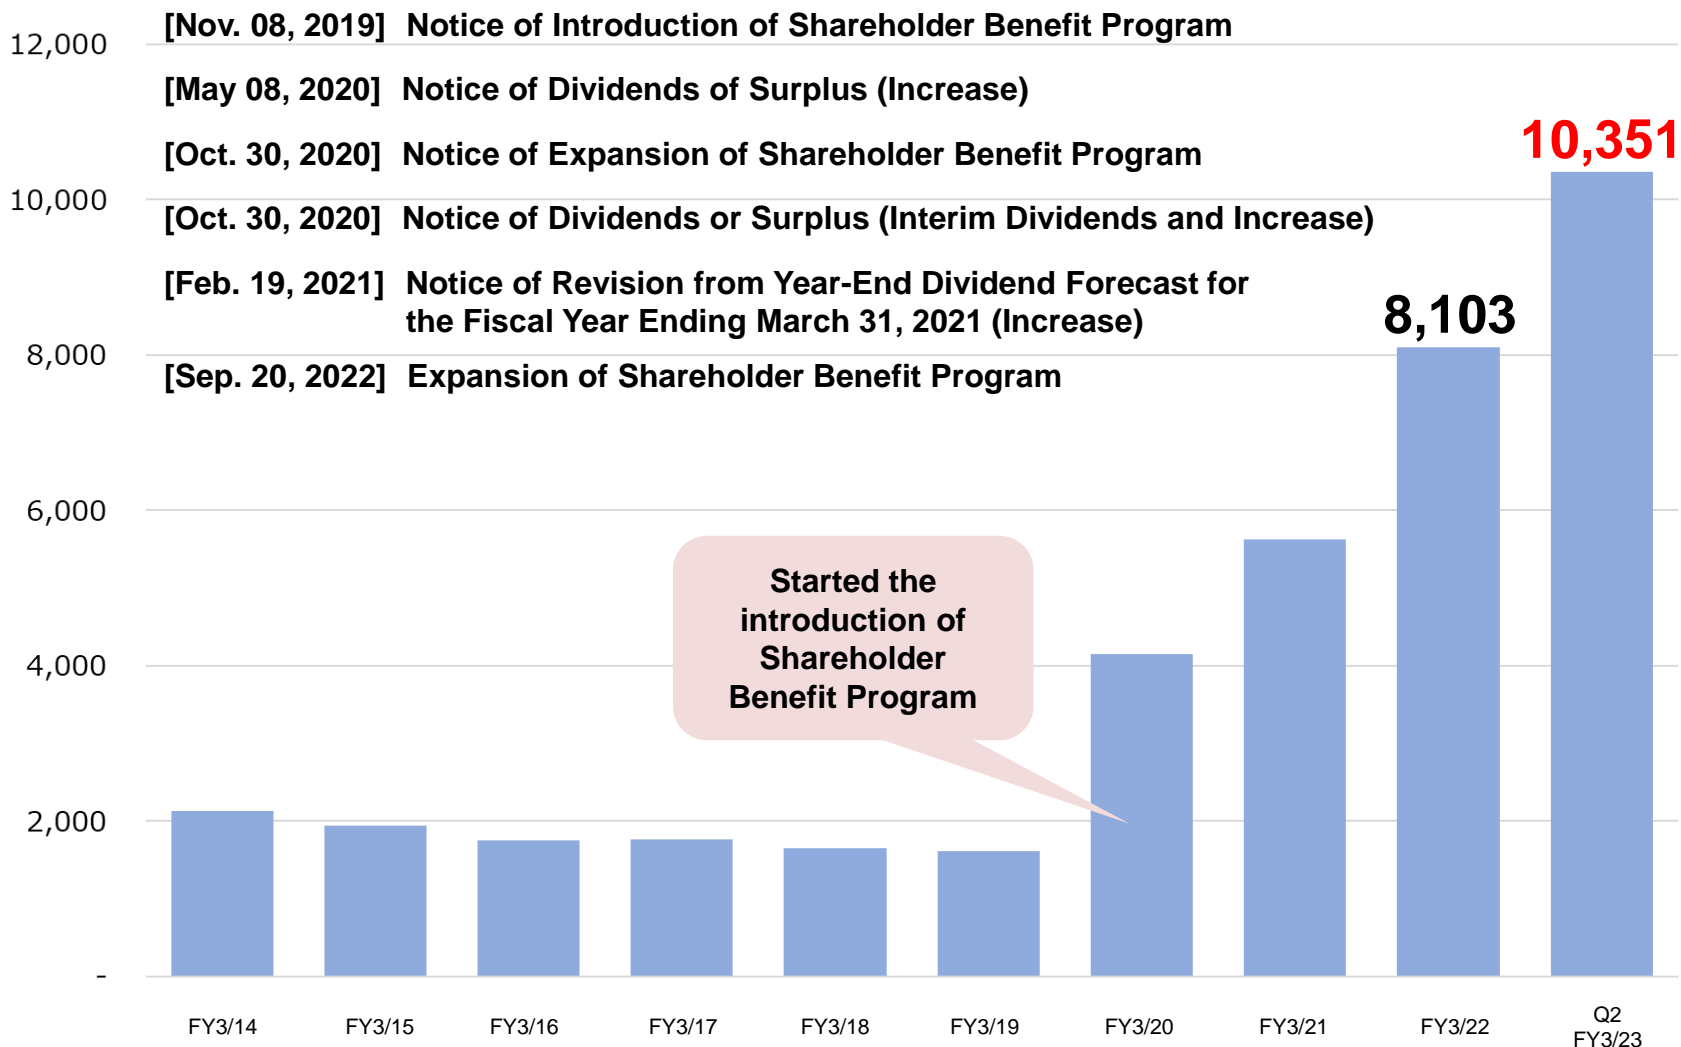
12,000
[Nov. 08, 2019] Notice of Introduction of Shareholder Benefit Program

[May 08, 2020] Notice of Dividends of Surplus (Increase)

[Oct. 30, 2020] Notice of Expansion of Shareholder Benefit Program

10,351

10,000
[Oct. 30, 2020] Notice of Dividends or Surplus (Interim Dividends and Increase)

[Feb. 19, 2021] Notice of Revision from Year-End Dividend Forecast for the Fiscal Year Ending March 31, 2021 (Increase)

8,103

8,000
[Sep. 20, 2022] Expansion of Shareholder Benefit Program

6,000

Started the introduction of Shareholder Benefit Program

4,000

2,000

-

FY3/14 FY3/15 FY3/16 FY3/17 FY3/18 FY3/19 FY3/20 FY3/21 FY3/22 Q2 FY3/23